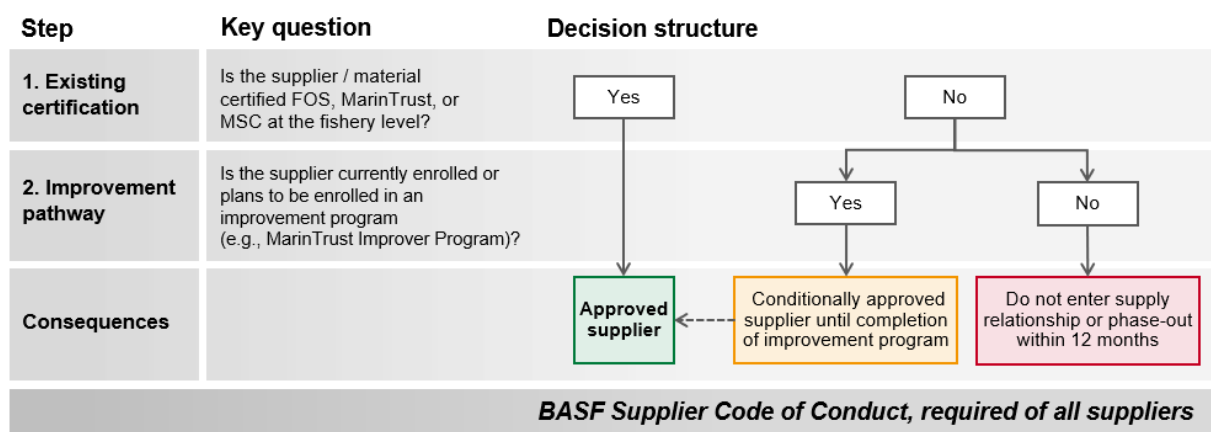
| Step | Key question | Decision structure |
|---|---|---|
| 1. Existing certification | Is the supplier / material certified FOS, MarinTrust, or MSC at the fishery level? | Yes / No |
| 2. Improvement pathway | Is the supplier currently enrolled or plans to be enrolled in an improvement program (e.g., MarinTrust Improver Program)? | Yes / No |
| Consequences | | Approved supplier / Conditionally approved supplier until completion of improvement program / Do not enter supply relationship or phase-out within 12 months |

BASF Supplier Code of Conduct, required of all suppliers